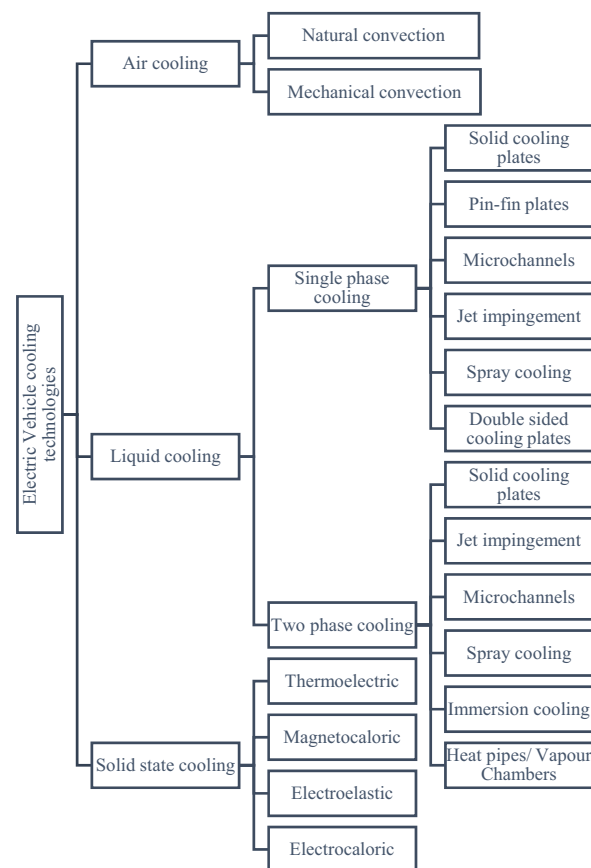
Electric Vehicle cooling technologies

Air cooling

Natural convection

Mechanical convection

Liquid cooling

Single phase cooling

Solid cooling plates

Pin-fin plates

Microchannels

Jet impingement

Spray cooling

Double sided cooling plates

Two phase cooling

Solid cooling plates

Jet impingement

Microchannels

Spray cooling

Immersion cooling

Heat pipes/ Vapour Chambers

Solid state cooling

Thermoelectric

Magnetocaloric

Electroelastic

Electrocaloric